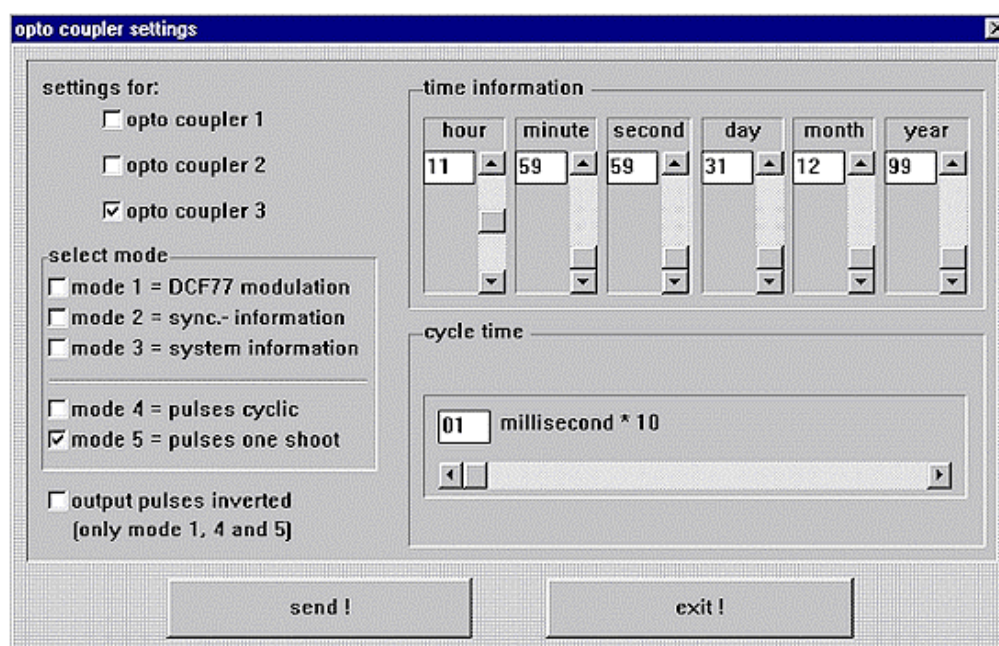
opto coupler settings

settings for:

☐ opto coupler 1

☐ opto coupler 2

☑ opto coupler 3

select mode

☐ mode 1 = DCF77 modulation

☐ mode 2 = sync.- information

☐ mode 3 = system information

☐ mode 4 = pulses cyclic

☑ mode 5 = pulses one shoot

☐ output pulses inverted (only mode 1, 4 and 5)

time information

| hour | minute | second | day | month | year |
|---|---|---|---|---|---|
| 11 | 59 | 59 | 31 | 12 | 99 |

cycle time

01 millisecond * 10

send !

exit !